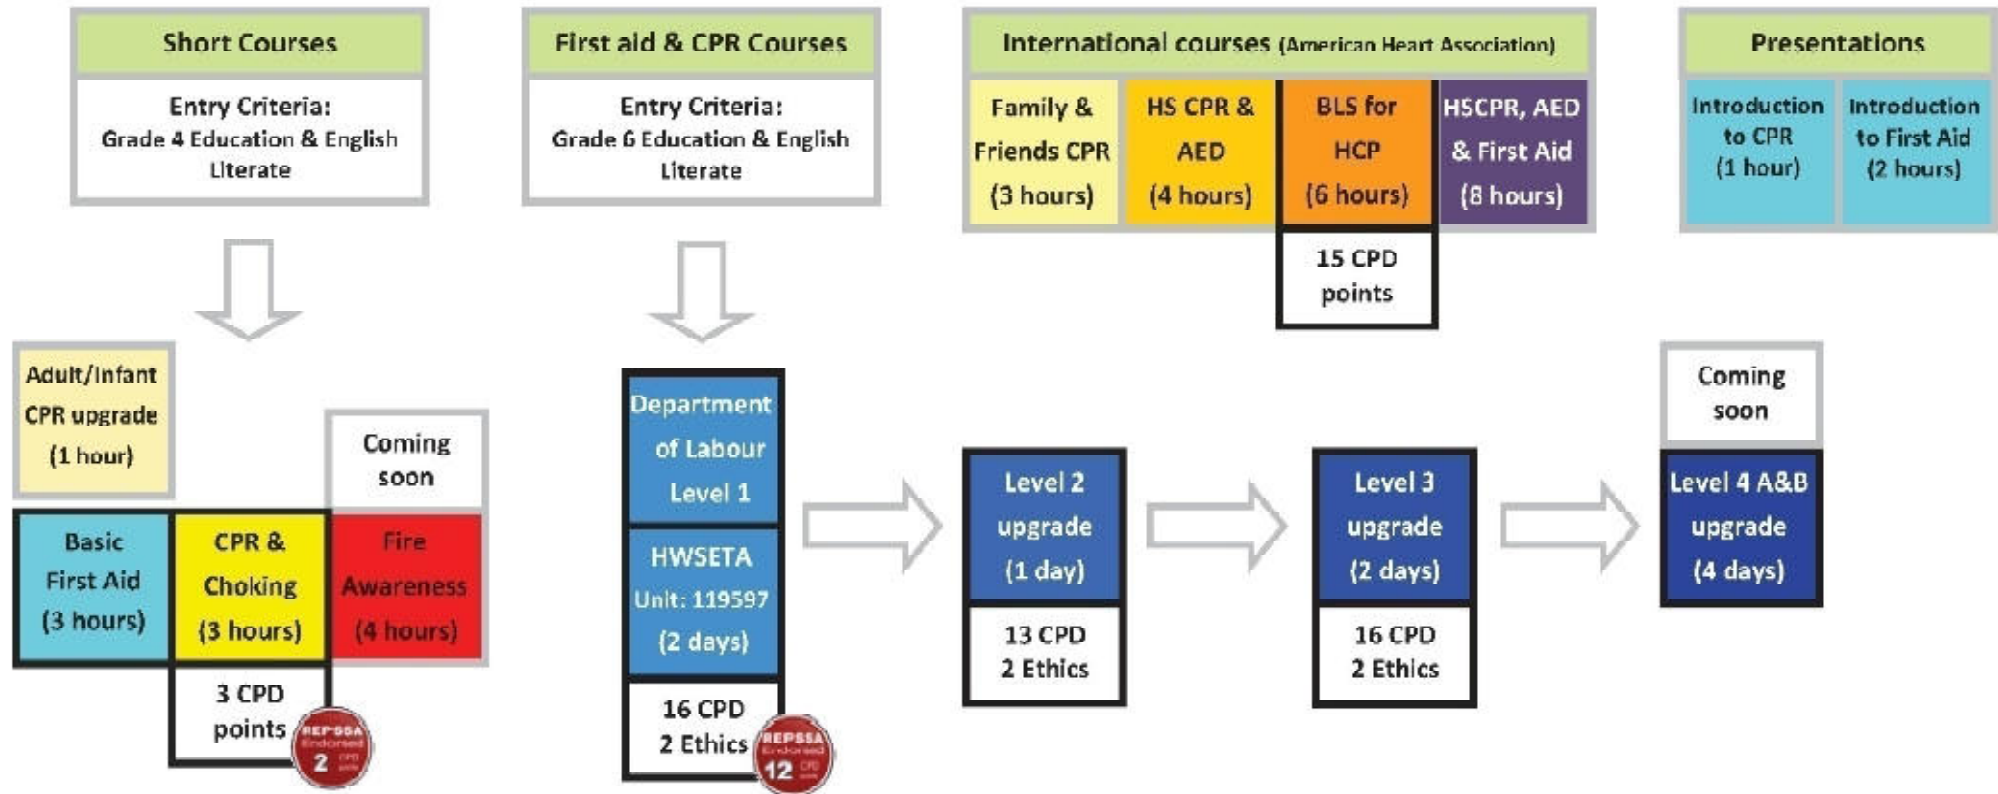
Short Courses

Entry Criteria: Grade 4 Education & English Literate

First aid & CPR Courses

Entry Criteria: Grade 6 Education & English Literate

International courses (American Heart Association)

Family & Friends CPR (3 hours)

HS CPR & AED (4 hours)

BLS for HCP (6 hours)

HSCPR, AED & First Aid (8 hours)

15 CPD points

Presentations

Introduction to CPR (1 hour)

Introduction to First Aid (2 hours)

Adult/Infant CPR upgrade (1 hour)

Coming soon

Basic First Aid (3 hours)

CPR & Choking (3 hours)

Fire Awareness (4 hours)

3 CPD points

REPSSA Endorsed 2 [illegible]

Department of Labour Level 1

HWSETA Unit: 119597 (2 days)

16 CPD 2 Ethics

REPSSA Endorsed 12 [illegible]

Level 2 upgrade (1 day)

13 CPD 2 Ethics

Level 3 upgrade (2 days)

16 CPD 2 Ethics

Coming soon

Level 4 A&B upgrade (4 days)